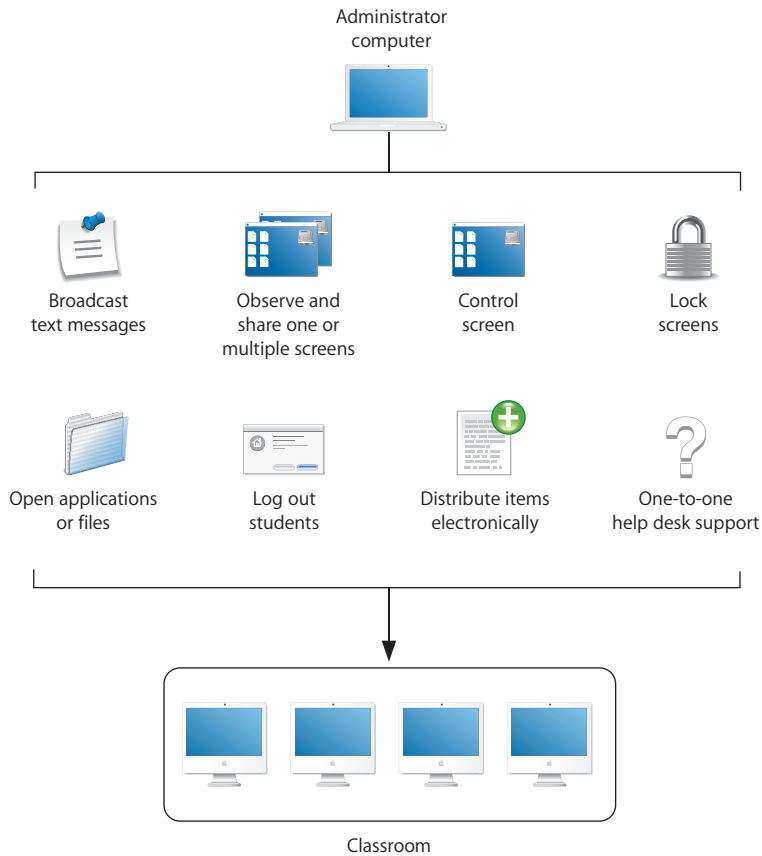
Administrator computer

Broadcast text messages

Observe and share one or multiple screens

Control screen

Lock screens

Open applications or files

Log out students

Distribute items electronically

One-to-one help desk support

Classroom